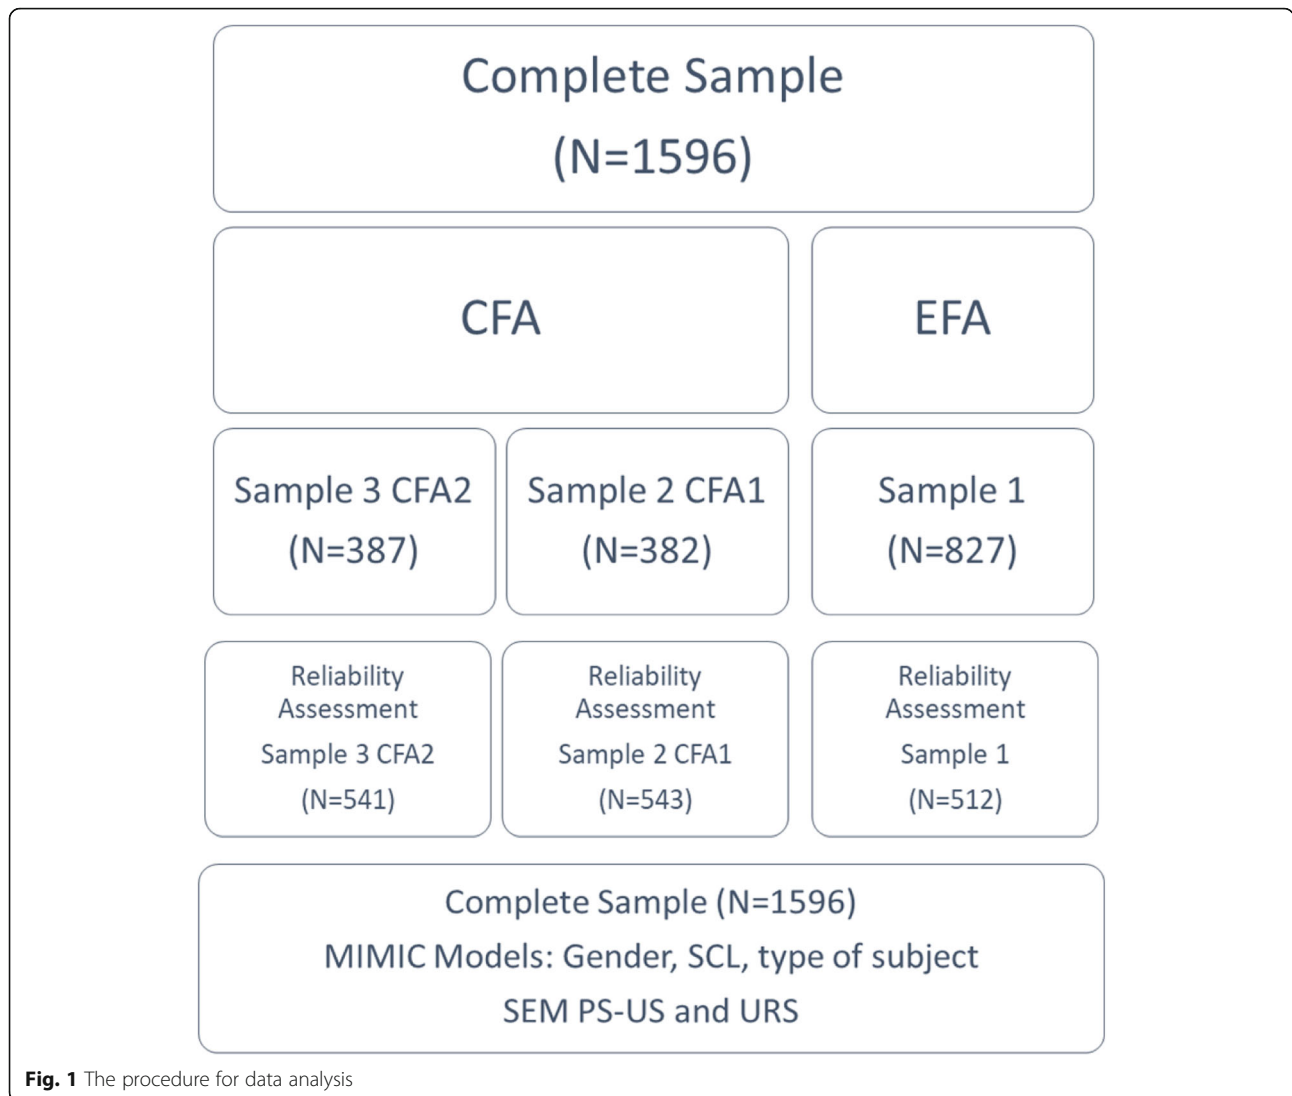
Complete Sample
(N=1596)

CFA

EFA

Sample 3 CFA2
(N=387)

Sample 2 CFA1
(N=382)

Sample 1
(N=827)

Reliability Assessment
Sample 3 CFA2
(N=541)

Reliability Assessment
Sample 2 CFA1
(N=543)

Reliability Assessment
Sample 1
(N=512)

Complete Sample (N=1596)
MIMIC Models: Gender, SCL, type of subject
SEM PS-US and URS

Fig. 1 The procedure for data analysis